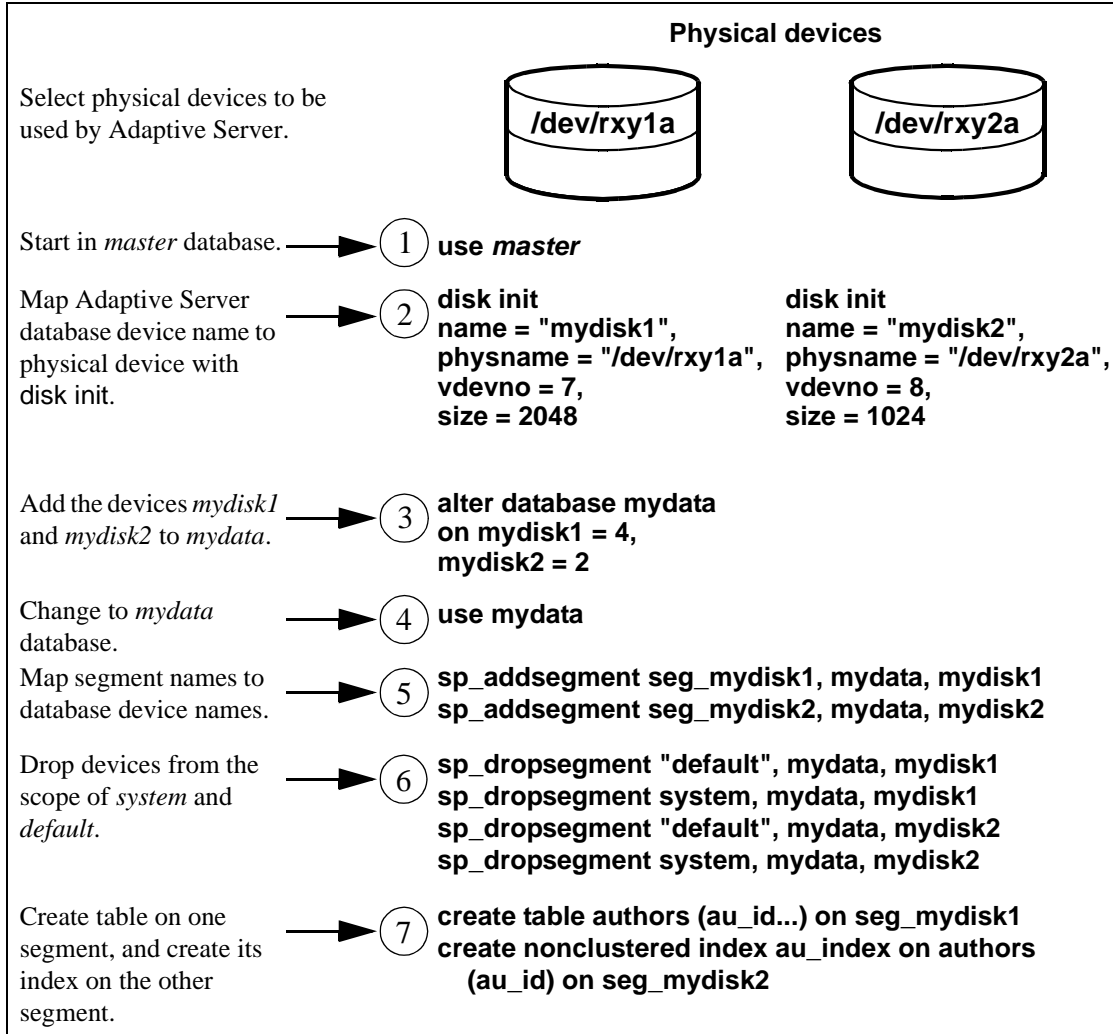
Physical devices

Select physical devices to be used by Adaptive Server.

/dev/rxy1a

/dev/rxy2a

Start in *master* database.

1 use *master*

Map Adaptive Server database device name to physical device with disk init.

2 disk init
name = "mydisk1",
physname = "/dev/rxy1a",
vdevno = 7,
size = 2048

disk init
name = "mydisk2",
physname = "/dev/rxy2a",
vdevno = 8,
size = 1024

Add the devices *mydisk1* and *mydisk2* to *mydata*.

3 alter database mydata
on mydisk1 = 4,
mydisk2 = 2

Change to *mydata* database.

4 use mydata

Map segment names to database device names.

5 sp_addsegment seg_mydisk1, mydata, mydisk1
sp_addsegment seg_mydisk2, mydata, mydisk2

Drop devices from the scope of *system* and *default*.

6 sp_dropsegment "default", mydata, mydisk1
sp_dropsegment system, mydata, mydisk1
sp_dropsegment "default", mydata, mydisk2
sp_dropsegment system, mydata, mydisk2

Create table on one segment, and create its index on the other segment.

7 create table authors (au_id...) on seg_mydisk1
create nonclustered index au_index on authors
(au_id) on seg_mydisk2